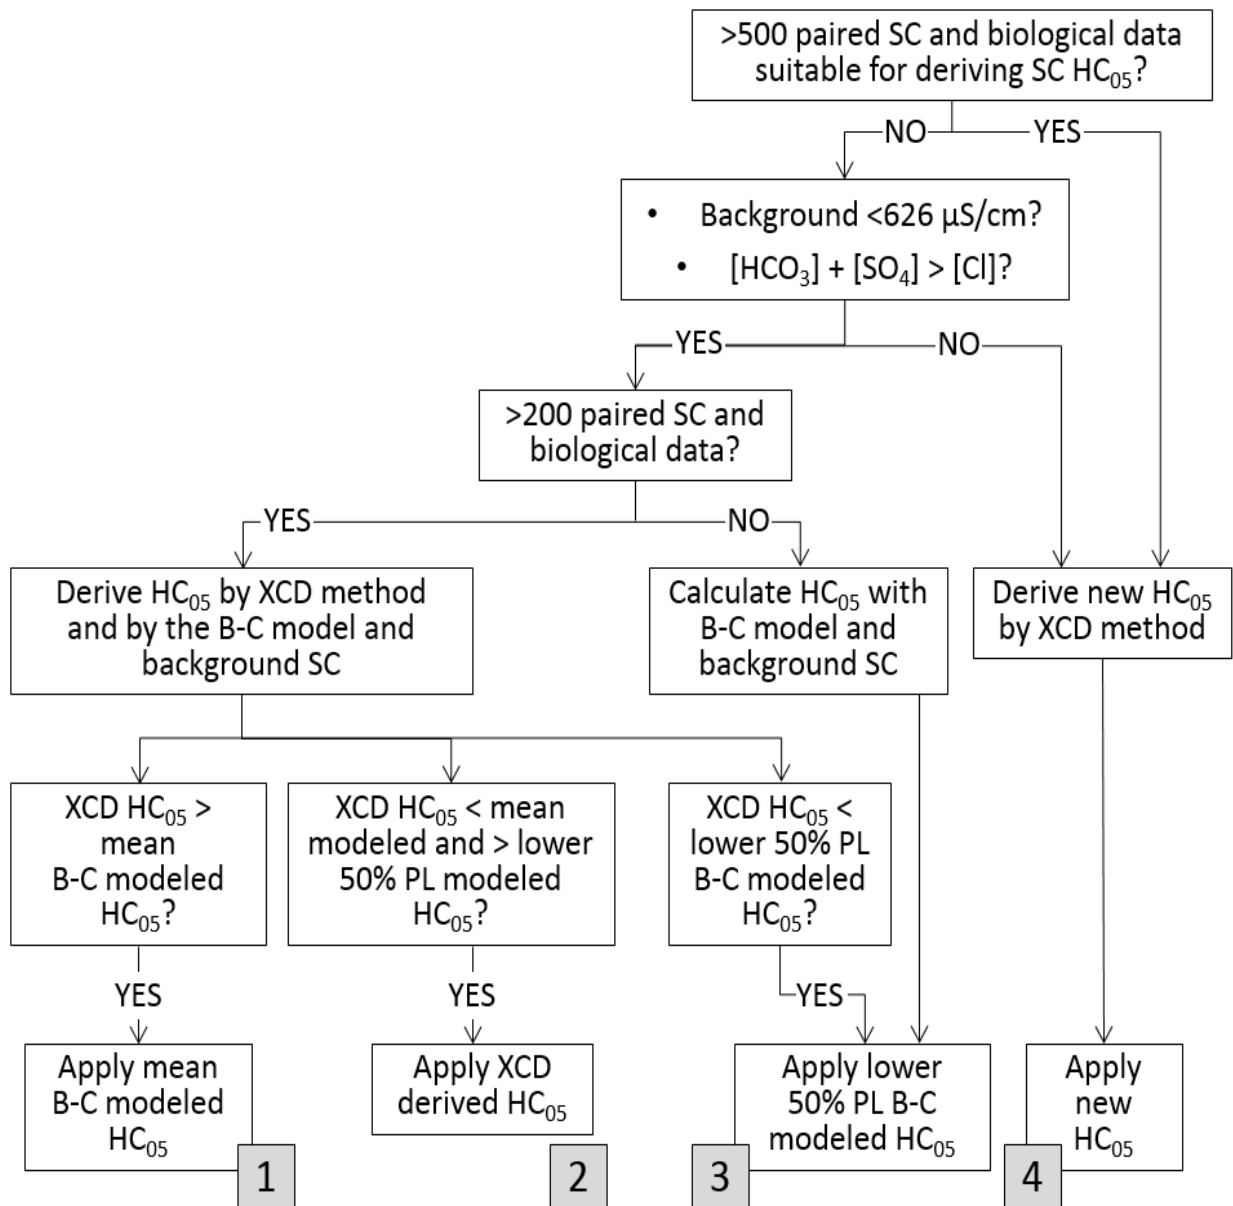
>500 paired SC and biological data suitable for deriving SC HC$_{05}$?

NO

YES

• Background <626 µS/cm?
• [HCO$_3$] + [SO$_4$] > [Cl]?

YES

NO

>200 paired SC and biological data?

YES

NO

Derive HC$_{05}$ by XCD method and by the B-C model and background SC

Calculate HC$_{05}$ with B-C model and background SC

Derive new HC$_{05}$ by XCD method

XCD HC$_{05}$ > mean B-C modeled HC$_{05}$?

XCD HC$_{05}$ < mean modeled and > lower 50% PL modeled HC$_{05}$?

XCD HC$_{05}$ < lower 50% PL B-C modeled HC$_{05}$?

YES

YES

YES

Apply mean B-C modeled HC$_{05}$

1

Apply XCD derived HC$_{05}$

2

3

Apply lower 50% PL B-C modeled HC$_{05}$

4

Apply new HC$_{05}$